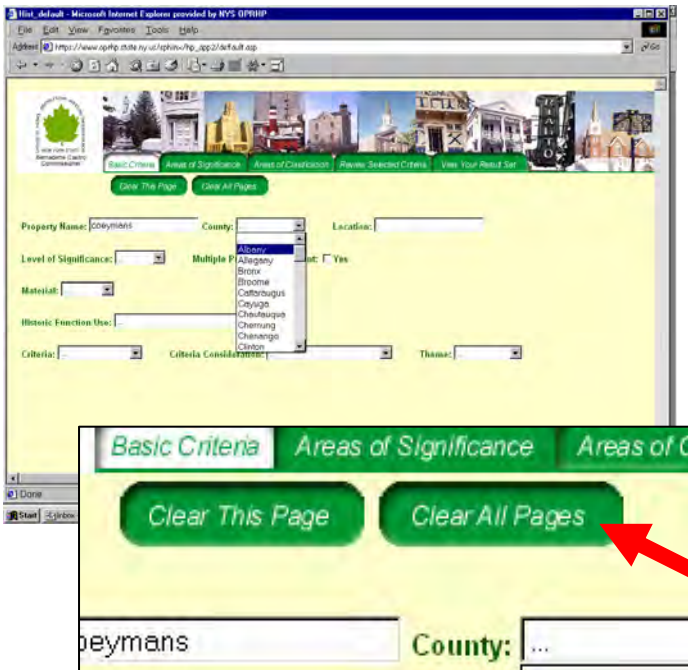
Hist_default - Microsoft Internet Explorer provided by NYS OPRHP
File Edit View Favorites Tools Help
Address https://www.oprhp.state.ny.us/sphinx/hp_app2/default.asp
Go

NEW YORK STATE
Bernadette Castro
Commissioner

Basic Criteria | Areas of Significance | Areas of Classification | Review Selected Criteria | View Your Result Set

Clear This Page
Clear All Pages

Property Name: coeymans
County: ...
Location:
Albany
Allegany
Bronx
Broome
Cattaraugus
Cayuga
Chautauqua
Chemung
Chenango
Clinton
Level of Significance:
Multiple P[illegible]t: ☐ Yes
Material:
Historic Function Use: ...
Criteria: ...
Criteria Considerations:
Theme:

Done
Start Inbox

Basic Criteria | Areas of Significance | Areas of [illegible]
Clear This Page
Clear All Pages
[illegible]eymans
County: ...